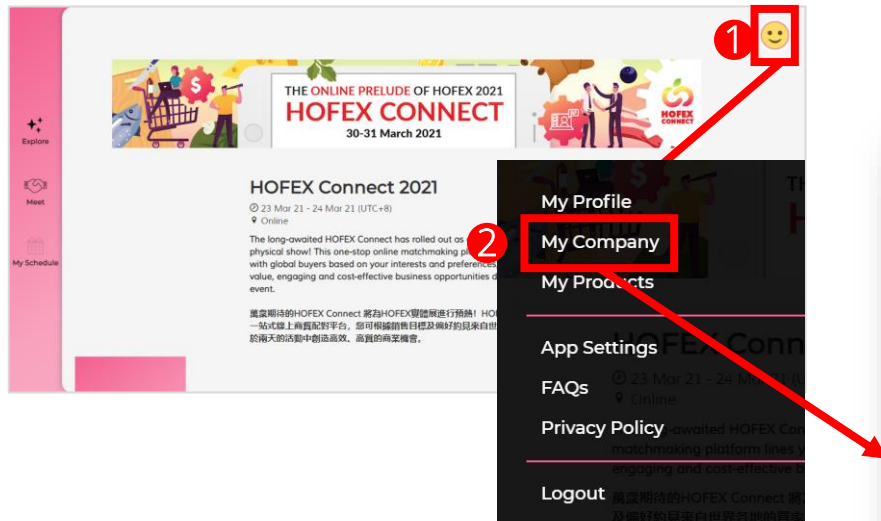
1

Explore

Meet

My Schedule

THE ONLINE PRELUDE OF HOFEX 2021
HOFEX CONNECT
30-31 March 2021

HOFEX CONNECT

HOFEX Connect 2021

23 Mar 21 - 24 Mar 21 (UTC+8)
Online

The long-awaited HOFEX Connect has rolled out as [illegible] physical show! This one-stop online matchmaking pl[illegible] with global buyers based on your interests and preferences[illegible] value, engaging and cost-effective business opportunities d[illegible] event.

萬眾期待的HOFEX Connect 將為HOFEX實體展進行預熱！HO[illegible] 一站式線上商貿配對平台，您可根據銷售目標及偏好的見來自世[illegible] 於兩天的活動中創造高效、高質的商業機會。

My Profile

2

My Company

My Products

App Settings

FAQs

Privacy Policy

Logout

HOFEX Conn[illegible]

23 Mar 21 - 24 Mar 21 ([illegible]

Online

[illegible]awaited HOFEX Con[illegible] matchmaking platform lines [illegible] engaging and cost-effective b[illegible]

萬眾期待的HOFEX Connect 將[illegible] 及偏好的見來自世界各地的買家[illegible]

TH
H